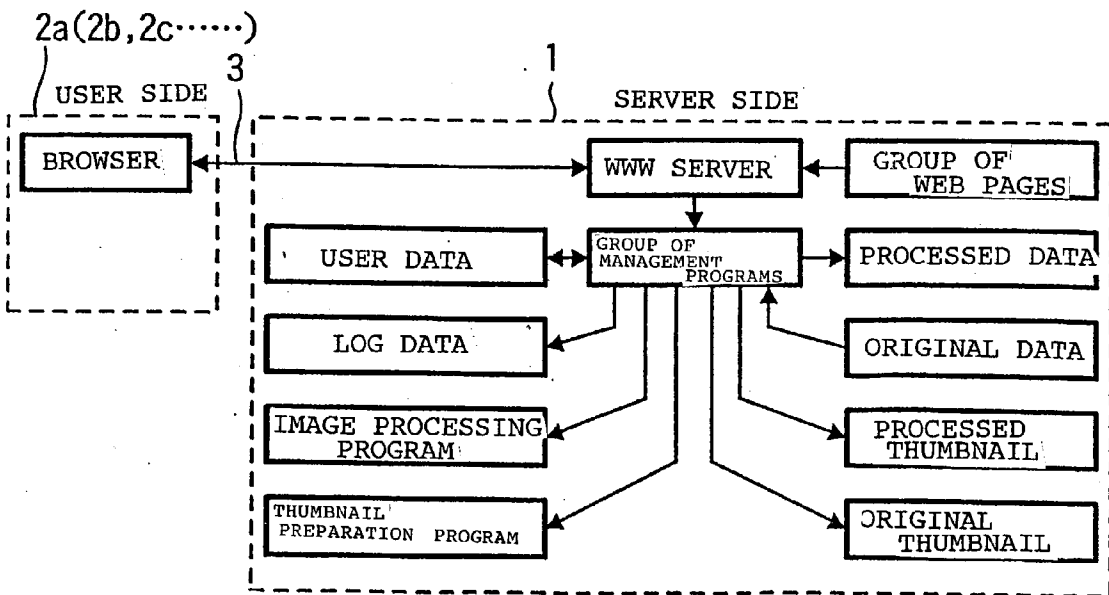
2a(2b, 2c……)

USER SIDE

3

1

SERVER SIDE

BROWSER

WWW SERVER

GROUP OF WEB PAGES

USER DATA

GROUP OF MANAGEMENT PROGRAMS

PROCESSED DATA

LOG DATA

ORIGINAL DATA

IMAGE PROCESSING PROGRAM

PROCESSED THUMBNAIL

THUMBNAIL PREPARATION PROGRAM

ORIGINAL THUMBNAIL